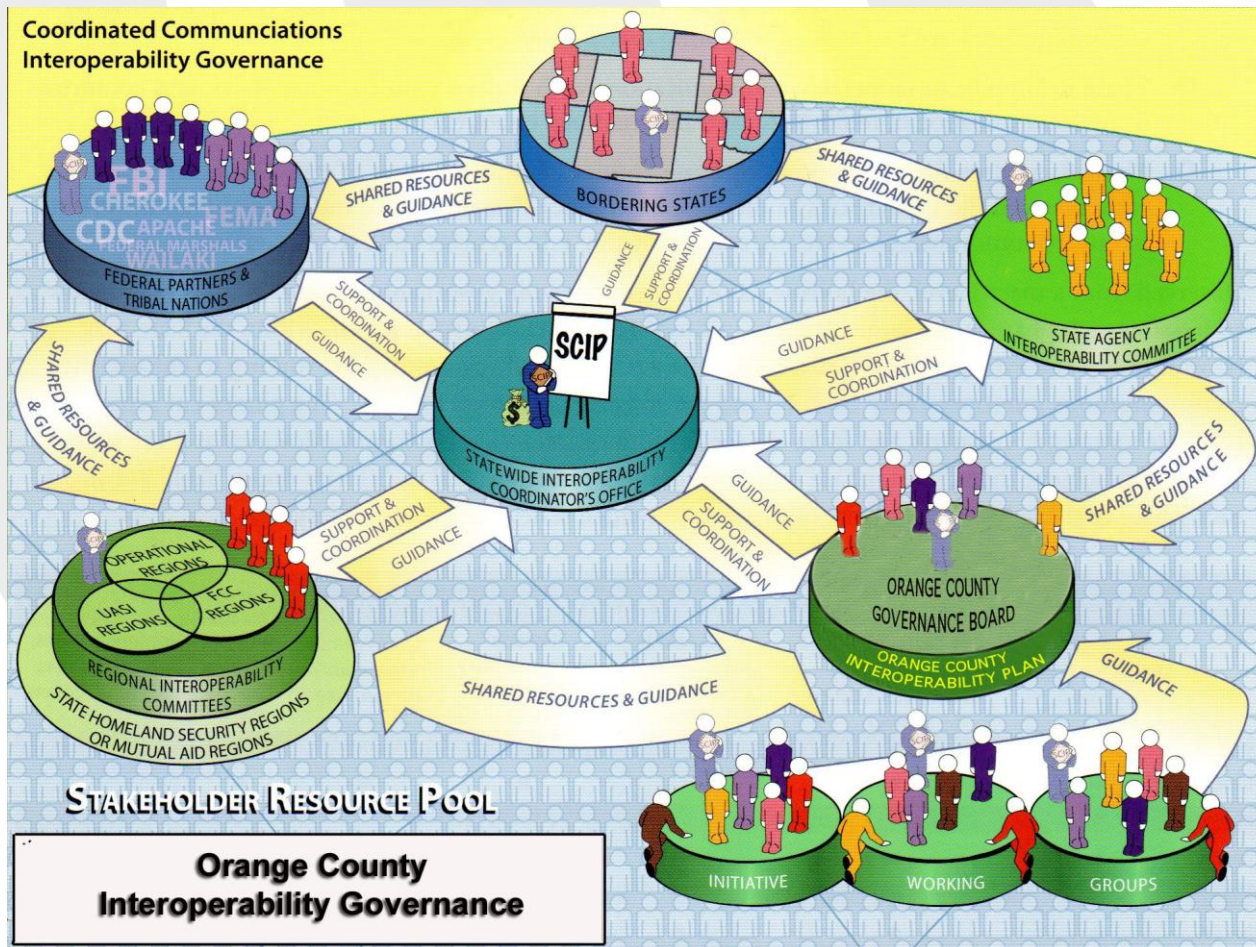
Coordinated Communciations
Interoperability Governance

FBI
CHEROKEE
FEMA
CDC
APACHE
FEDERAL MARSHALS
WAILAKI
FEDERAL PARTNERS & TRIBAL NATIONS

SHARED RESOURCES & GUIDANCE

BORDERING STATES

SHARED RESOURCES & GUIDANCE

STATE AGENCY INTEROPERABILITY COMMITTEE

GUIDANCE
SUPPORT & COORDINATION

SUPPORT & COORDINATION
GUIDANCE

SCIP

GUIDANCE
SUPPORT & COORDINATION

STATEWIDE INTEROPERABILITY COORDINATOR'S OFFICE

SHARED RESOURCES & GUIDANCE

SHARED RESOURCES & GUIDANCE

OPERATIONAL REGIONS
UASI REGIONS
FCC REGIONS
REGIONAL INTEROPERABILITY COMMITTEES
STATE HOMELAND SECURITY REGIONS OR MUTUAL AID REGIONS

SUPPORT & COORDINATION
GUIDANCE

GUIDANCE
SUPPORT & COORDINATION

ORANGE COUNTY
GOVERNANCE BOARD
ORANGE COUNTY INTEROPERABILITY PLAN

SHARED RESOURCES & GUIDANCE

GUIDANCE

STAKEHOLDER RESOURCE POOL

INITIATIVE
WORKING
GROUPS

Orange County
Interoperability Governance